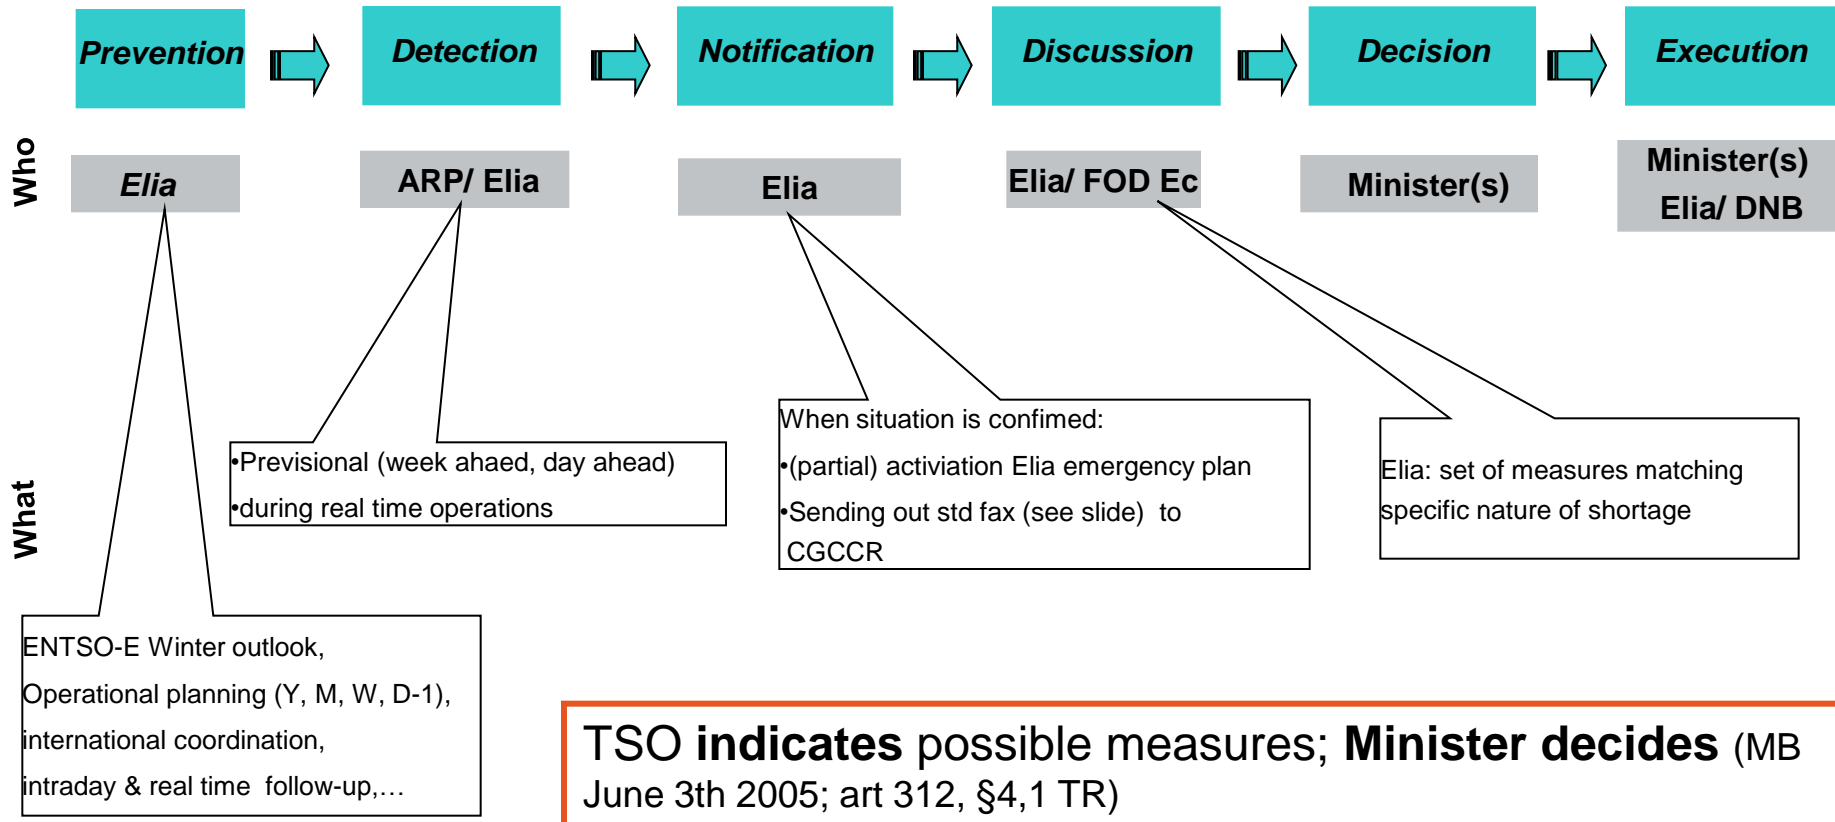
Prevention

Detection

Notification

Discussion

Decision

Execution

Who

Elia

ARP/ Elia

Elia

Elia/ FOD Ec

Minister(s)

Minister(s)
Elia/ DNB

What

•Previsional (week ahaed, day ahead)
•during real time operations

When situation is confimed:
•(partial) activiation Elia emergency plan
•Sending out std fax (see slide) to CGCCR

Elia: set of measures matching specific nature of shortage

ENTSO-E Winter outlook,
Operational planning (Y, M, W, D-1),
international coordination,
intraday & real time follow-up,…

TSO **indicates** possible measures; **Minister decides** (MB June 3th 2005; art 312, §4,1 TR)